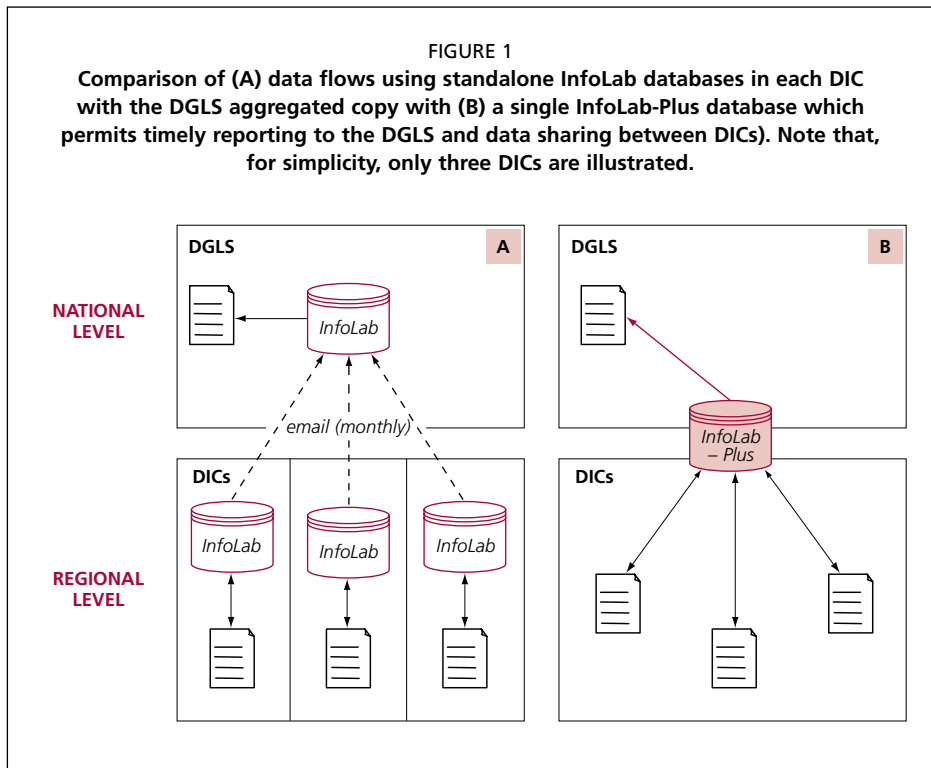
FIGURE 1

Comparison of (A) data flows using standalone InfoLab databases in each DIC with the DGLS aggregated copy with (B) a single InfoLab-Plus database which permits timely reporting to the DGLS and data sharing between DICs). Note that, for simplicity, only three DICs are illustrated.

DGLS

A

NATIONAL LEVEL

InfoLab

email (monthly)

DICs

InfoLab

InfoLab

InfoLab

REGIONAL LEVEL

DGLS

B

InfoLab – Plus

DICs